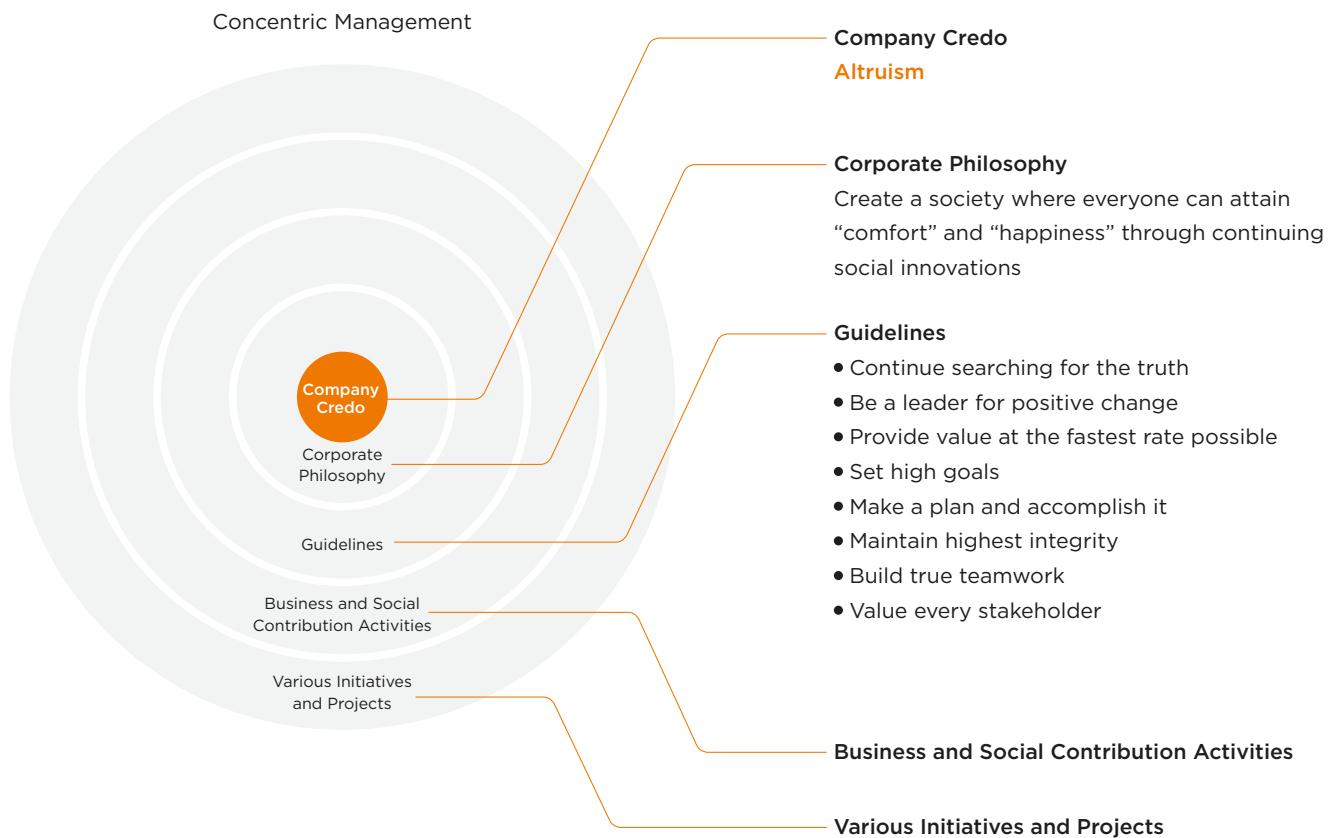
Concentric Management

Company Credo

Corporate Philosophy

Guidelines

Business and Social Contribution Activities

Various Initiatives and Projects

Company Credo
Altruism

Corporate Philosophy
Create a society where everyone can attain “comfort” and “happiness” through continuing social innovations

Guidelines
• Continue searching for the truth
• Be a leader for positive change
• Provide value at the fastest rate possible
• Set high goals
• Make a plan and accomplish it
• Maintain highest integrity
• Build true teamwork
• Value every stakeholder

Business and Social Contribution Activities

Various Initiatives and Projects